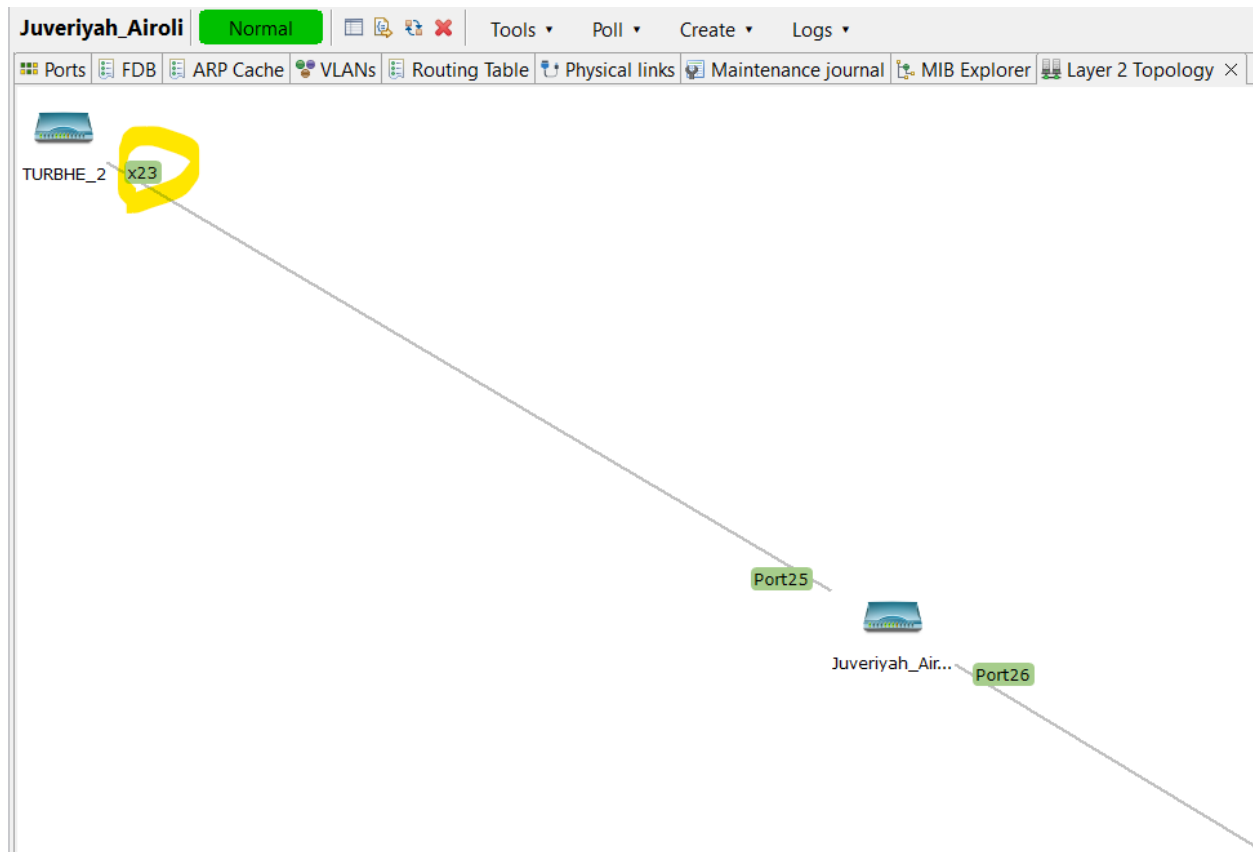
Juveriyah_Airoli Normal Tools ▾ Poll ▾ Create ▾ Logs ▾

Ports FDB ARP Cache VLANs Routing Table Physical links Maintenance journal MIB Explorer Layer 2 Topology ×

TURBHE_2 x23

Port25

Juveriyah_Air...

Port26